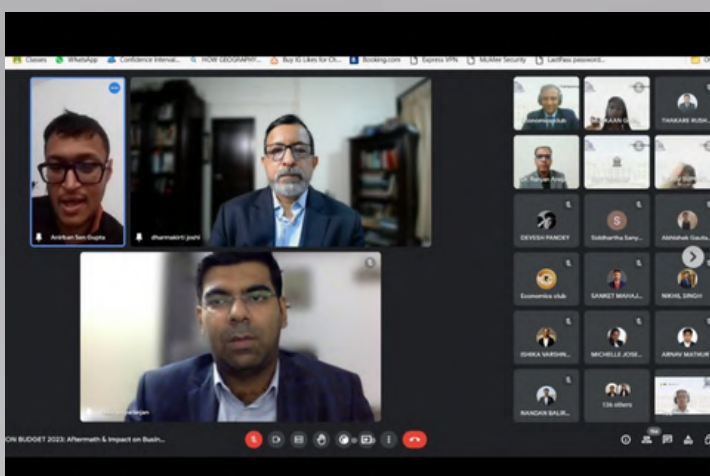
Classes WhatsApp Confidence interval... HOW GEOGRAPHY... Buy IG Likes for Ch... Booking.com Express VPN McAfee Security LastPass password...

Anirban Sen Gupta

dharmakirti joshi

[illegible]

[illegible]

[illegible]

THAKARE RUSH...

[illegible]

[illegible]

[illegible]

DEVESH PANDEY

Siddhartha Sany...

Abhishek Gauta...

Economics club

SANKET MAHAJ...

NIKHIL SINGH

ISHIKA VARSHN...

MICHELLE JOSE...

ARNAV MATHUR

NANDAN BALR...

136 others

ON BUDGET 2023: Aftermath & Impact on Busin...